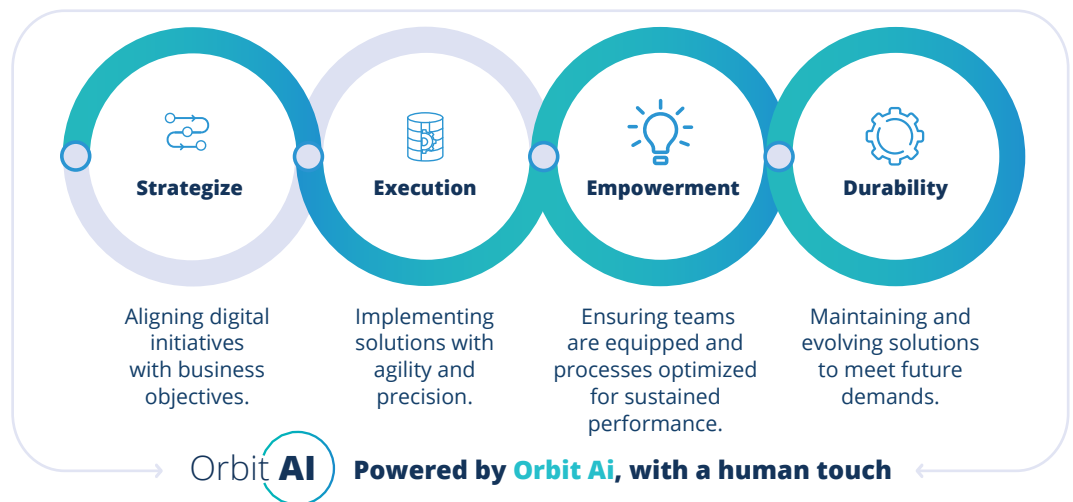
Strategize

Execution

Empowerment

Durability

Aligning digital initiatives with business objectives.

Implementing solutions with agility and precision.

Ensuring teams are equipped and processes optimized for sustained performance.

Maintaining and evolving solutions to meet future demands.

Orbit AI Powered by Orbit Ai, with a human touch